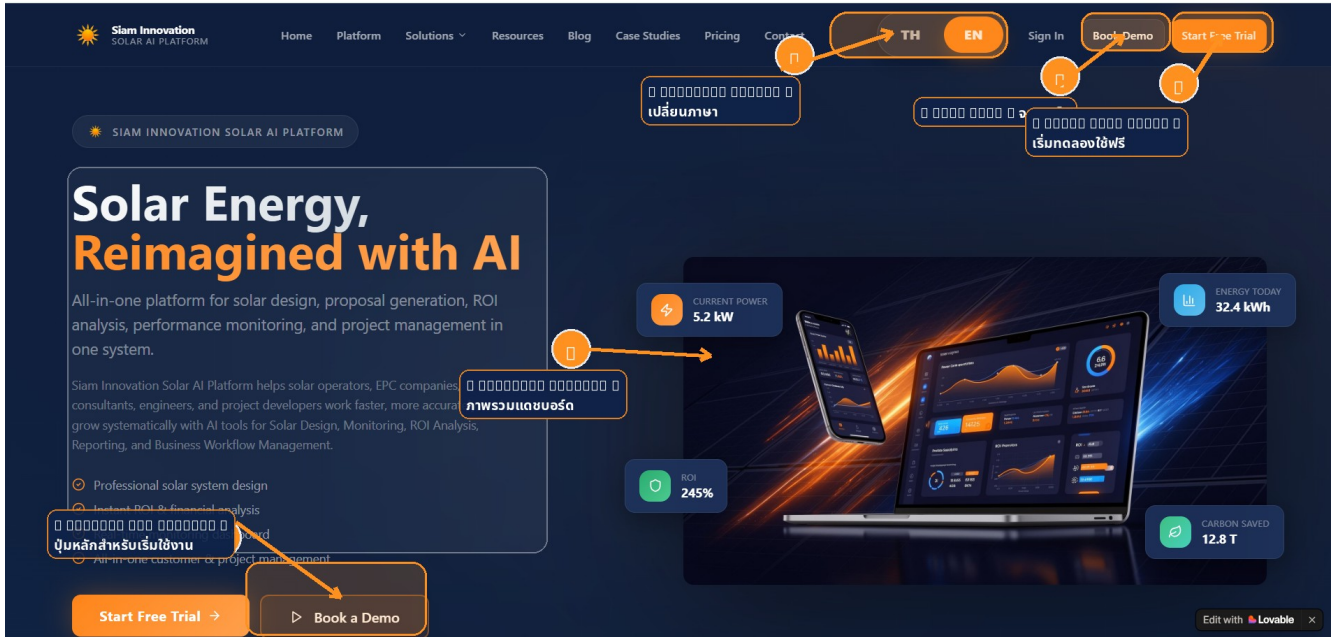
Siam Innovation
SOLAR AI PLATFORM

Home Platform Solutions Resources Blog Case Studies Pricing Contact

TH EN

Sign In Book Demo Start Free Trial

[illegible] เปลี่ยนภาษา

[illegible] จ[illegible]

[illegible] เริ่มทดลองใช้ฟรี

SIAM INNOVATION SOLAR AI PLATFORM

Solar Energy,
Reimagined with AI

All-in-one platform for solar design, proposal generation, ROI analysis, performance monitoring, and project management in one system.

Siam Innovation Solar AI Platform helps solar operators, EPC companies, consultants, engineers, and project developers work faster, more accura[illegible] grow systematically with AI tools for Solar Design, Monitoring, ROI Analysis, Reporting, and Business Workflow Management.

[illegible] ภาพรวมแดชบอร์ด

Professional solar system design
Instant ROI & financial analysis
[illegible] board
All-in-one customer & project management

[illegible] ปุ่มหลักสำหรับเริ่มใช้งาน

Start Free Trial →
Book a Demo

CURRENT POWER
5.2 kW

ENERGY TODAY
32.4 kWh

ROI
245%

CARBON SAVED
12.8 T

Edit with Lovable